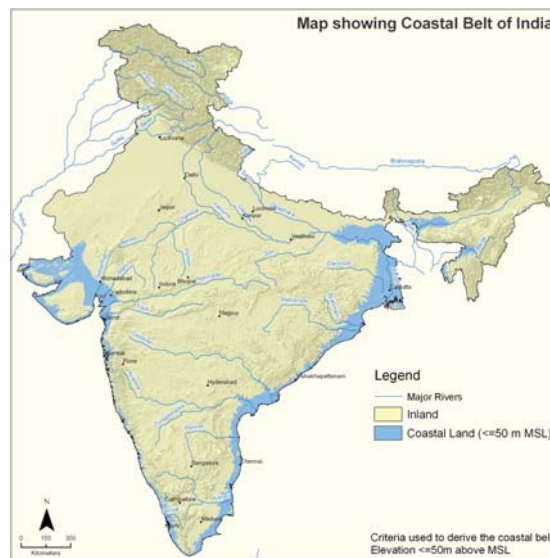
Map showing Coastal Belt of India

Ludhiana
Delhi
Jaipur
Lucknow
Kanpur
Varanasi
Brahmaputra
Ahmedabad
Vadodara
Indore
Bhopal
Nagpur
Kolkata
Mumbai
Pune
Hyderabad
Visakhapatnam
Bangalore
Chennai
Coimbatore
Madurai

Legend
Major Rivers
Inland
Coastal Land (<=50 m MSL)

N
0 150 300
Kilometers

Criteria used to derive the coastal belt
Elevation <=50m above MSL